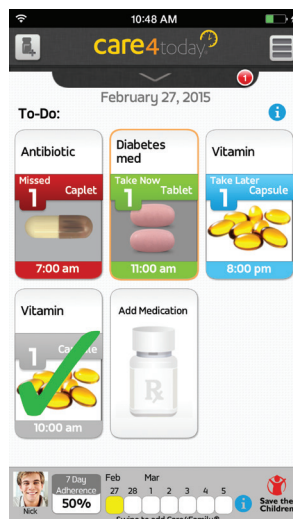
10:48 AM

care4today

1

February 27, 2015

To-Do:

i

Antibiotic

Missed
1 Caplet

7:00 am

Diabetes med

Take Now
1 Tablet

11:00 am

Vitamin

Take Later
1 Capsule

8:00 pm

Vitamin

1 Capsule

10:00 am

Add Medication

Rx

Nick

7 Day Adherence
50%

Feb
27 28

Mar
1 2 3 4 5

Swipe to add Care4Family®

i

Save the Children